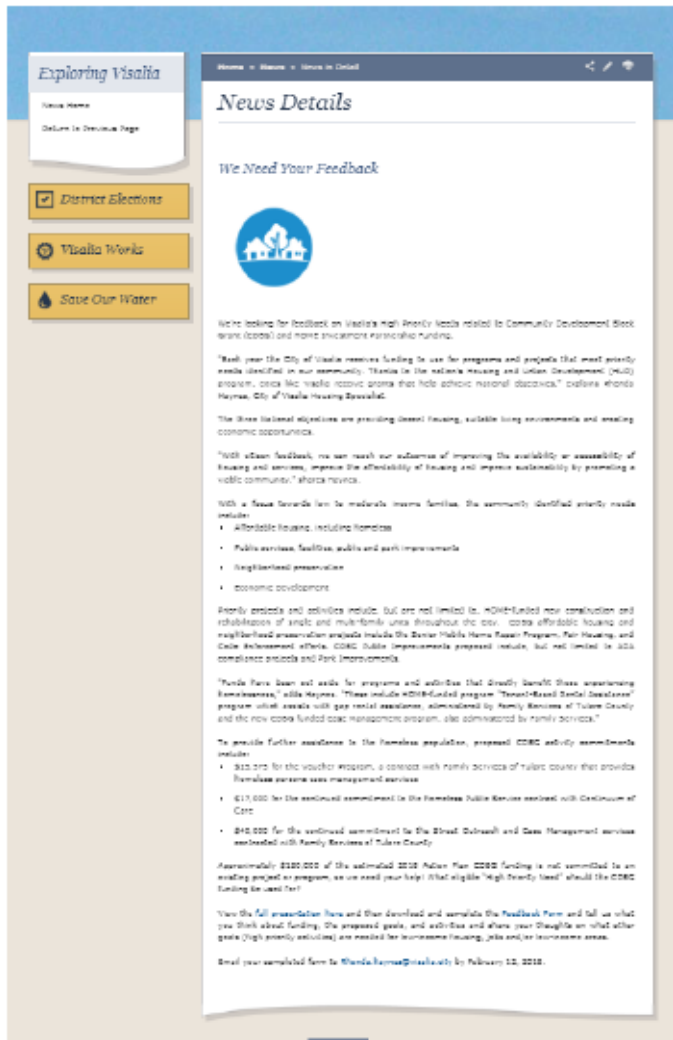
Exploring Visalia

News Home

Return to Previous Page

District Elections

Visalia Works

Save Our Water

Home » News » News in Detail

News Details

We Need Your Feedback

We're looking for feedback on Visalia's High Priority Needs related to Community Development Block Grant (CDBG) and HOME Investment Partnership funding.

"Each year the City of Visalia receives funding to use for programs and projects that meet priority needs identified in our community. Thanks to the nation's Housing and Urban Development (HUD) program, cities like Visalia receive grants that help achieve national objectives," explains Rhonda Haynes, City of Visalia Housing Specialist.

The three National objectives are providing decent housing, suitable living environments and creating economic opportunities.

"With citizen feedback, we can reach our outcomes of improving the availability or accessibility of housing and services, improve the affordability of housing and improve sustainability by promoting a viable community," shares Haynes.

With a focus towards low to moderate income families, the community identified priority needs include:

- Affordable housing, including homeless
- Public services, facilities, public and park improvements
- Neighborhood preservation
- Economic development

Priority projects and activities include, but are not limited to, HOME-funded new construction and rehabilitation of single and multi-family units throughout the city. CDBG affordable housing and neighborhood preservation projects include the Senior Mobile Home Repair Program, Fair Housing, and Code Enforcement efforts. CDBG Public Improvements proposed include, but not limited to ADA compliance projects and Park Improvements.

"Funds have been set aside for programs and activities that directly benefit those experiencing homelessness," adds Haynes. "These include HOME-funded program "Tenant-Based Rental Assistance" program which assists with gap rental assistance, administered by Family Services of Tulare County and the new CDBG funded case management program, also administered by Family Services."

To provide further assistance to the homeless population, proposed CDBG activity commitments include:

- $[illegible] for the voucher program, a contract with Family Services of Tulare County that provides homeless persons case management services
- $17,000 for the continued commitment to the Homeless Public Service contract with Continuum of Care
- $40,000 for the continued commitment to the Street Outreach and Case Management services contracted with Family Services of Tulare County

Approximately $180,000 of the estimated 2018 Action Plan CDBG funding is not committed to an existing project or program, so we need your help! What eligible "High Priority Need" should the CDBG funding be used for?

View the full presentation here and then download and complete the Feedback Form and tell us what you think about funding, the proposed goals, and activities and share your thoughts on what other goals (high priority activities) are needed for low-income housing, jobs and/or low-income areas.

Email your completed form to Rhonda.Haynes@visalia.city by February 12, 2018.